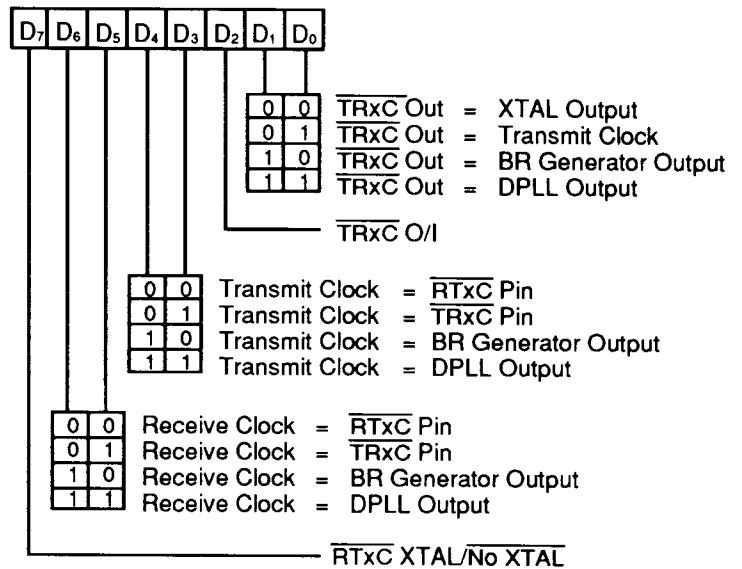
| $D_7$ | $D_6$ | $D_5$ | $D_4$ | $D_3$ | $D_2$ | $D_1$ | $D_0$ |
|---|---|---|---|---|---|---|---|

| $D_1$ | $D_0$ | |
|---|---|---|
| 0 | 0 | $\overline{\text{TRxC}}$ Out = XTAL Output |
| 0 | 1 | $\overline{\text{TRxC}}$ Out = Transmit Clock |
| 1 | 0 | $\overline{\text{TRxC}}$ Out = BR Generator Output |
| 1 | 1 | $\overline{\text{TRxC}}$ Out = DPLL Output |

$\overline{\text{TRxC}}$ O/I

| $D_4$ | $D_3$ | |
|---|---|---|
| 0 | 0 | Transmit Clock = $\overline{\text{RTxC}}$ Pin |
| 0 | 1 | Transmit Clock = $\overline{\text{TRxC}}$ Pin |
| 1 | 0 | Transmit Clock = BR Generator Output |
| 1 | 1 | Transmit Clock = DPLL Output |

| $D_6$ | $D_5$ | |
|---|---|---|
| 0 | 0 | Receive Clock = $\overline{\text{RTxC}}$ Pin |
| 0 | 1 | Receive Clock = $\overline{\text{TRxC}}$ Pin |
| 1 | 0 | Receive Clock = BR Generator Output |
| 1 | 1 | Receive Clock = DPLL Output |

$\overline{\text{RTxC}}$ XTAL/$\overline{\text{No XTAL}}$